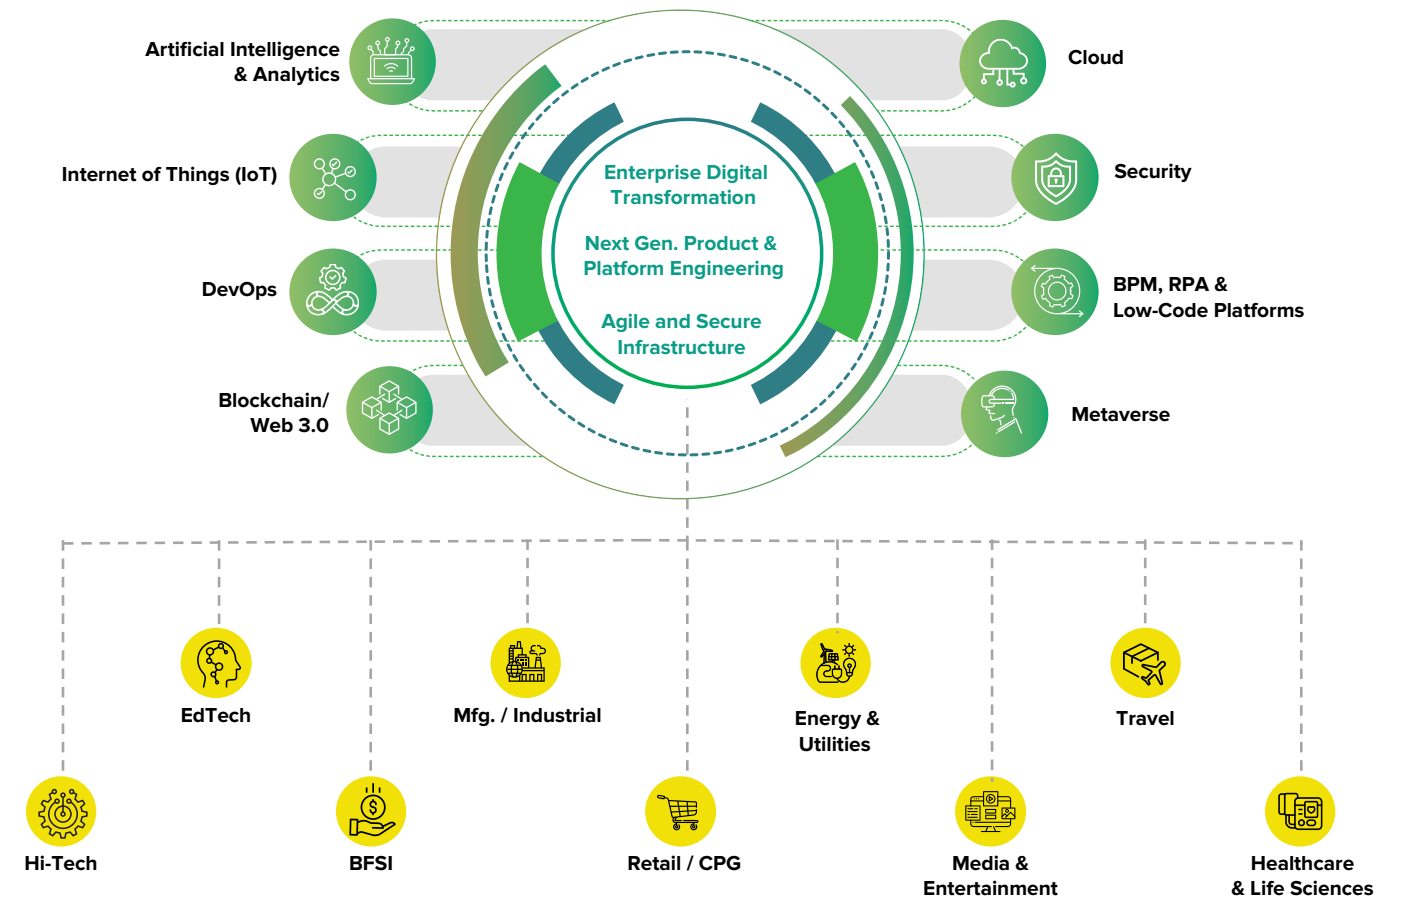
Artificial Intelligence & Analytics

Cloud

Internet of Things (IoT)

Security

DevOps

BPM, RPA & Low-Code Platforms

Blockchain/ Web 3.0

Metaverse

Enterprise Digital Transformation

Next Gen. Product & Platform Engineering

Agile and Secure Infrastructure

EdTech

Mfg. / Industrial

Energy & Utilities

Travel

Hi-Tech

BFSI

Retail / CPG

Media & Entertainment

Healthcare & Life Sciences